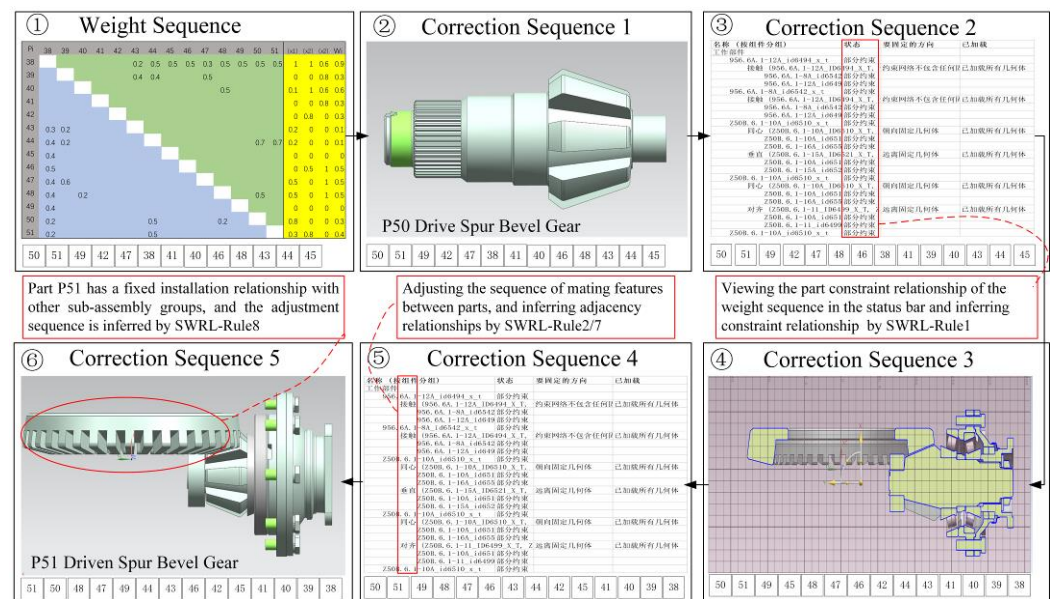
① Weight Sequence

② Correction Sequence 1

P50 Drive Spur Bevel Gear

③ Correction Sequence 2

名称（按组件分组） 状态 要固定的方向 已加载

| 50 | 51 | 49 | 42 | 47 | 38 | 41 | 40 | 46 | 48 | 43 | 44 | 45 |
|---|---|---|---|---|---|---|---|---|---|---|---|---|

| 50 | 51 | 49 | 42 | 47 | 38 | 41 | 40 | 46 | 48 | 43 | 44 | 45 |
|---|---|---|---|---|---|---|---|---|---|---|---|---|

| 50 | 51 | 49 | 42 | 47 | 48 | 46 | 38 | 41 | 39 | 40 | 43 | 44 | 45 |
|---|---|---|---|---|---|---|---|---|---|---|---|---|---|

Part P51 has a fixed installation relationship with other sub-assembly groups, and the adjustment sequence is inferred by SWRL-Rule8

Adjusting the sequence of mating features between parts, and inferring adjacency relationships by SWRL-Rule2/7

Viewing the part constraint relationship of the weight sequence in the status bar and inferring constraint relationship by SWRL-Rule1

⑥ Correction Sequence 5

P51 Driven Spur Bevel Gear

⑤ Correction Sequence 4

名称（按组件分组） 状态 要固定的方向 已加载

④ Correction Sequence 3

| 51 | 50 | 48 | 47 | 49 | 44 | 43 | 46 | 42 | 45 | 41 | 40 | 39 | 38 |
|---|---|---|---|---|---|---|---|---|---|---|---|---|---|

| 50 | 51 | 49 | 48 | 47 | 46 | 43 | 44 | 42 | 45 | 41 | 40 | 39 | 38 |
|---|---|---|---|---|---|---|---|---|---|---|---|---|---|

| 50 | 51 | 49 | 45 | 48 | 47 | 46 | 42 | 44 | 43 | 41 | 40 | 39 | 38 |
|---|---|---|---|---|---|---|---|---|---|---|---|---|---|